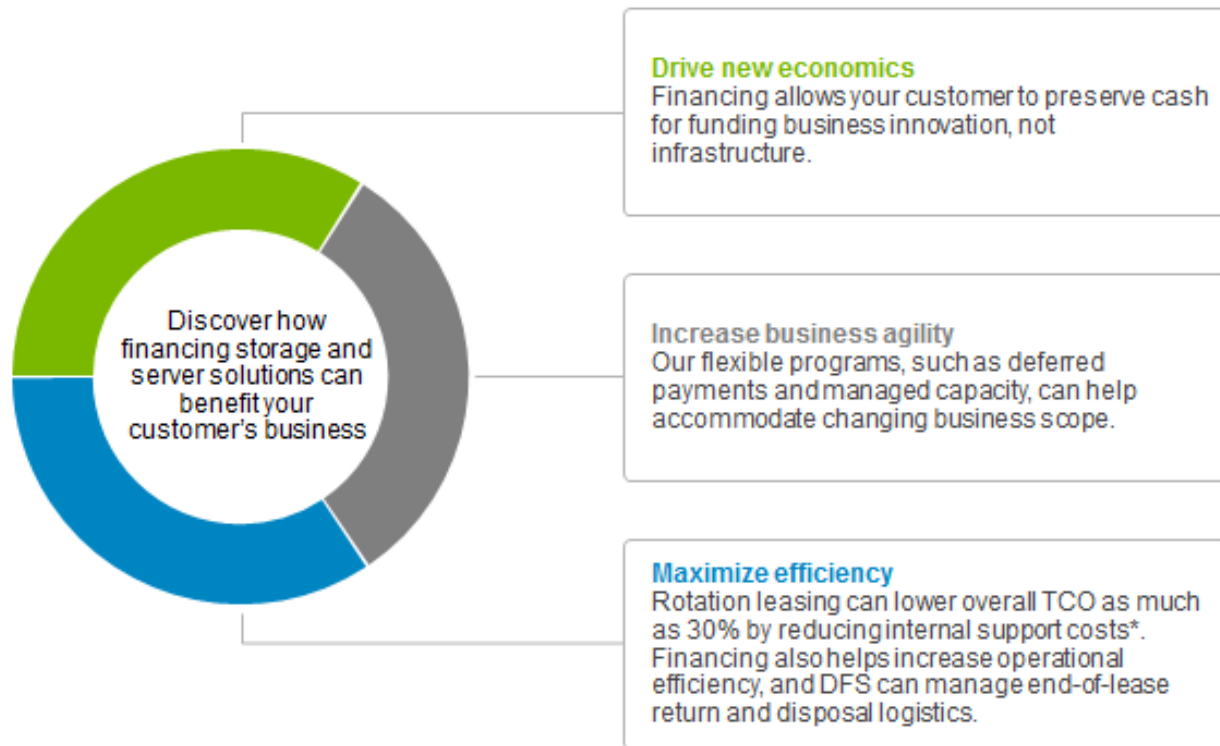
Discover how financing storage and server solutions can benefit your customer's business

Drive new economics
Financing allows your customer to preserve cash for funding business innovation, not infrastructure.

Increase business agility
Our flexible programs, such as deferred payments and managed capacity, can help accommodate changing business scope.

Maximize efficiency
Rotation leasing can lower overall TCO as much as 30% by reducing internal support costs*. Financing also helps increase operational efficiency, and DFS can manage end-of-lease return and disposal logistics.